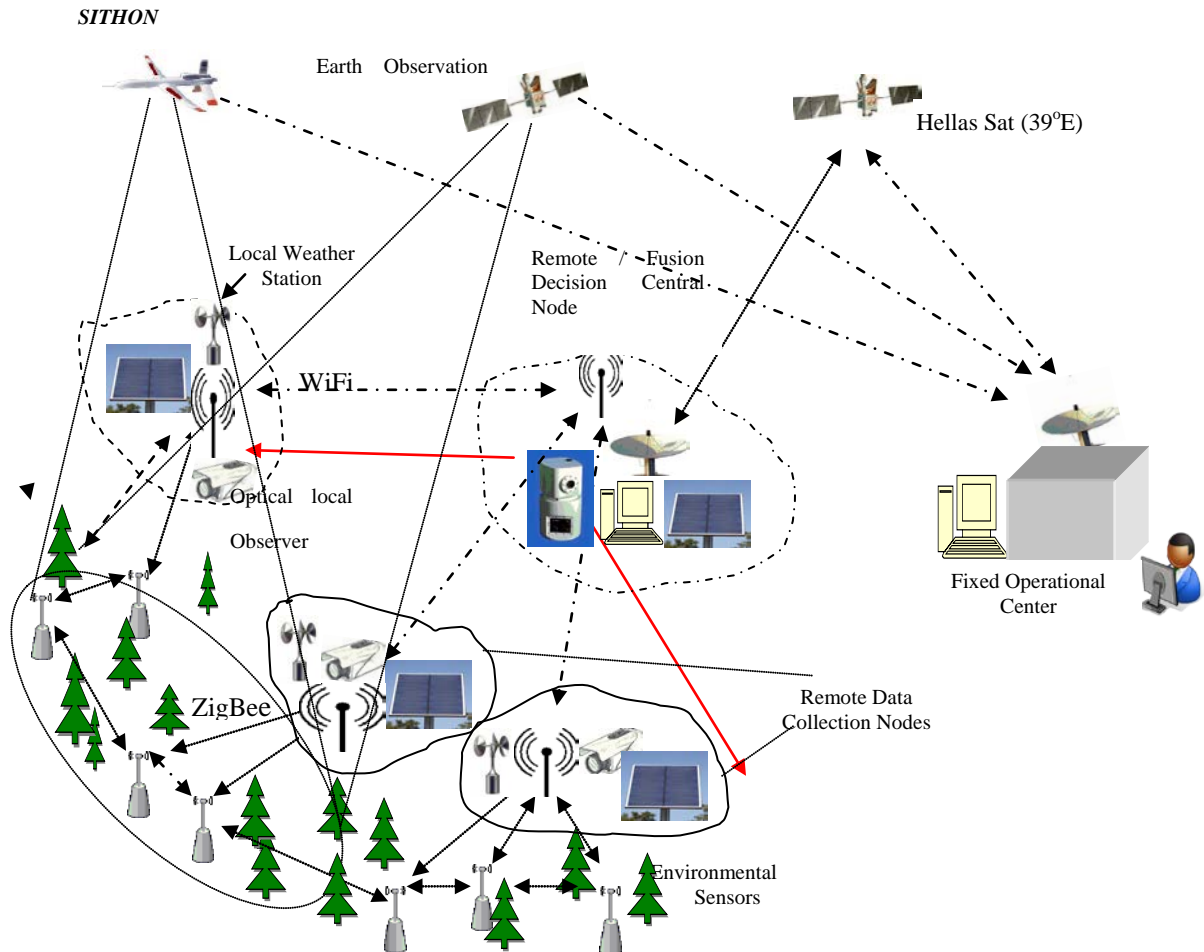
SITHON

Earth Observation

Hellas Sat (39$^{o}$E)

Local Weather Station

Remote / Fusion Decision Central Node

WiFi

Optical local Observer

Fixed Operational Center

ZigBee

Remote Data Collection Nodes

Environmental Sensors